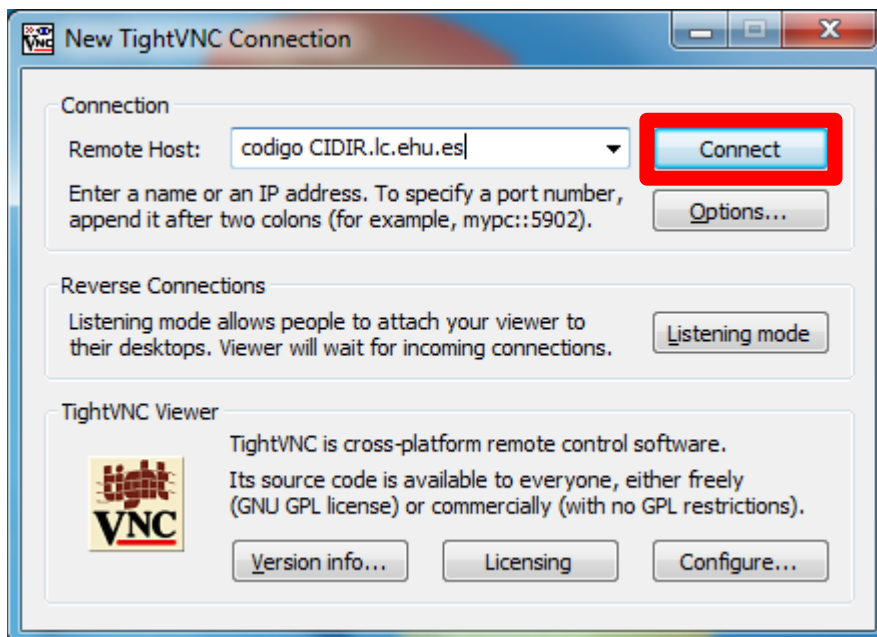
New TightVNC Connection

Connection

Remote Host: codigo CIDIR.lc.ehu.es

Connect

Enter a name or an IP address. To specify a port number, append it after two colons (for example, mypc::5902).

Options...

Reverse Connections

Listening mode allows people to attach your viewer to their desktops. Viewer will wait for incoming connections.

Listening mode

TightVNC Viewer

tight VNC

TightVNC is cross-platform remote control software.

Its source code is available to everyone, either freely (GNU GPL license) or commercially (with no GPL restrictions).

Version info...

Licensing

Configure...